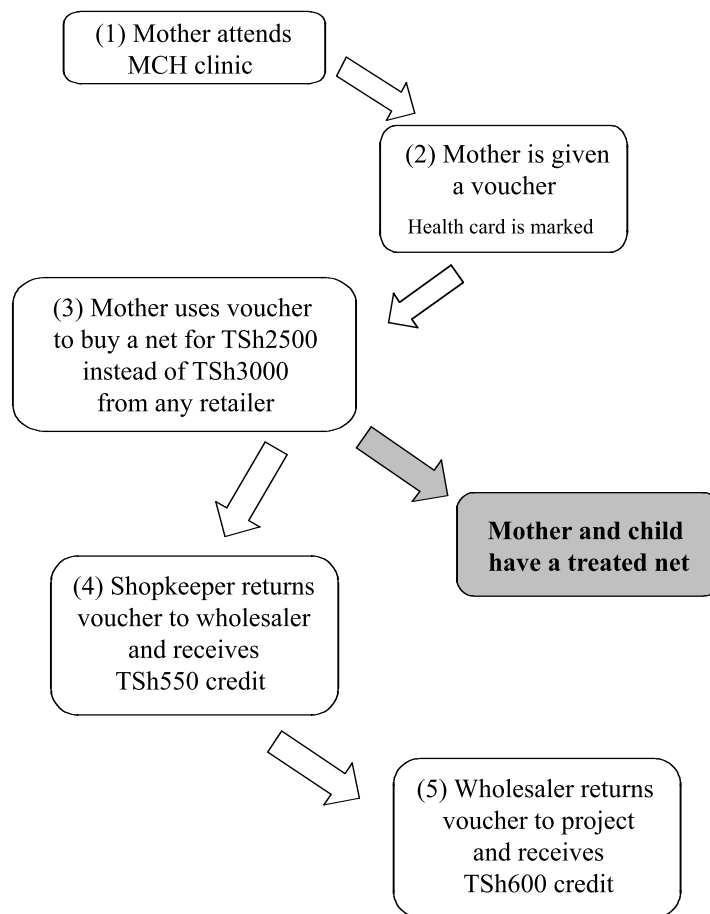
(1) Mother attends MCH clinic

(2) Mother is given a voucher

Health card is marked

(3) Mother uses voucher to buy a net for TSh2500 instead of TSh3000 from any retailer

Mother and child have a treated net

(4) Shopkeeper returns voucher to wholesaler and receives TSh550 credit

(5) Wholesaler returns voucher to project and receives TSh600 credit